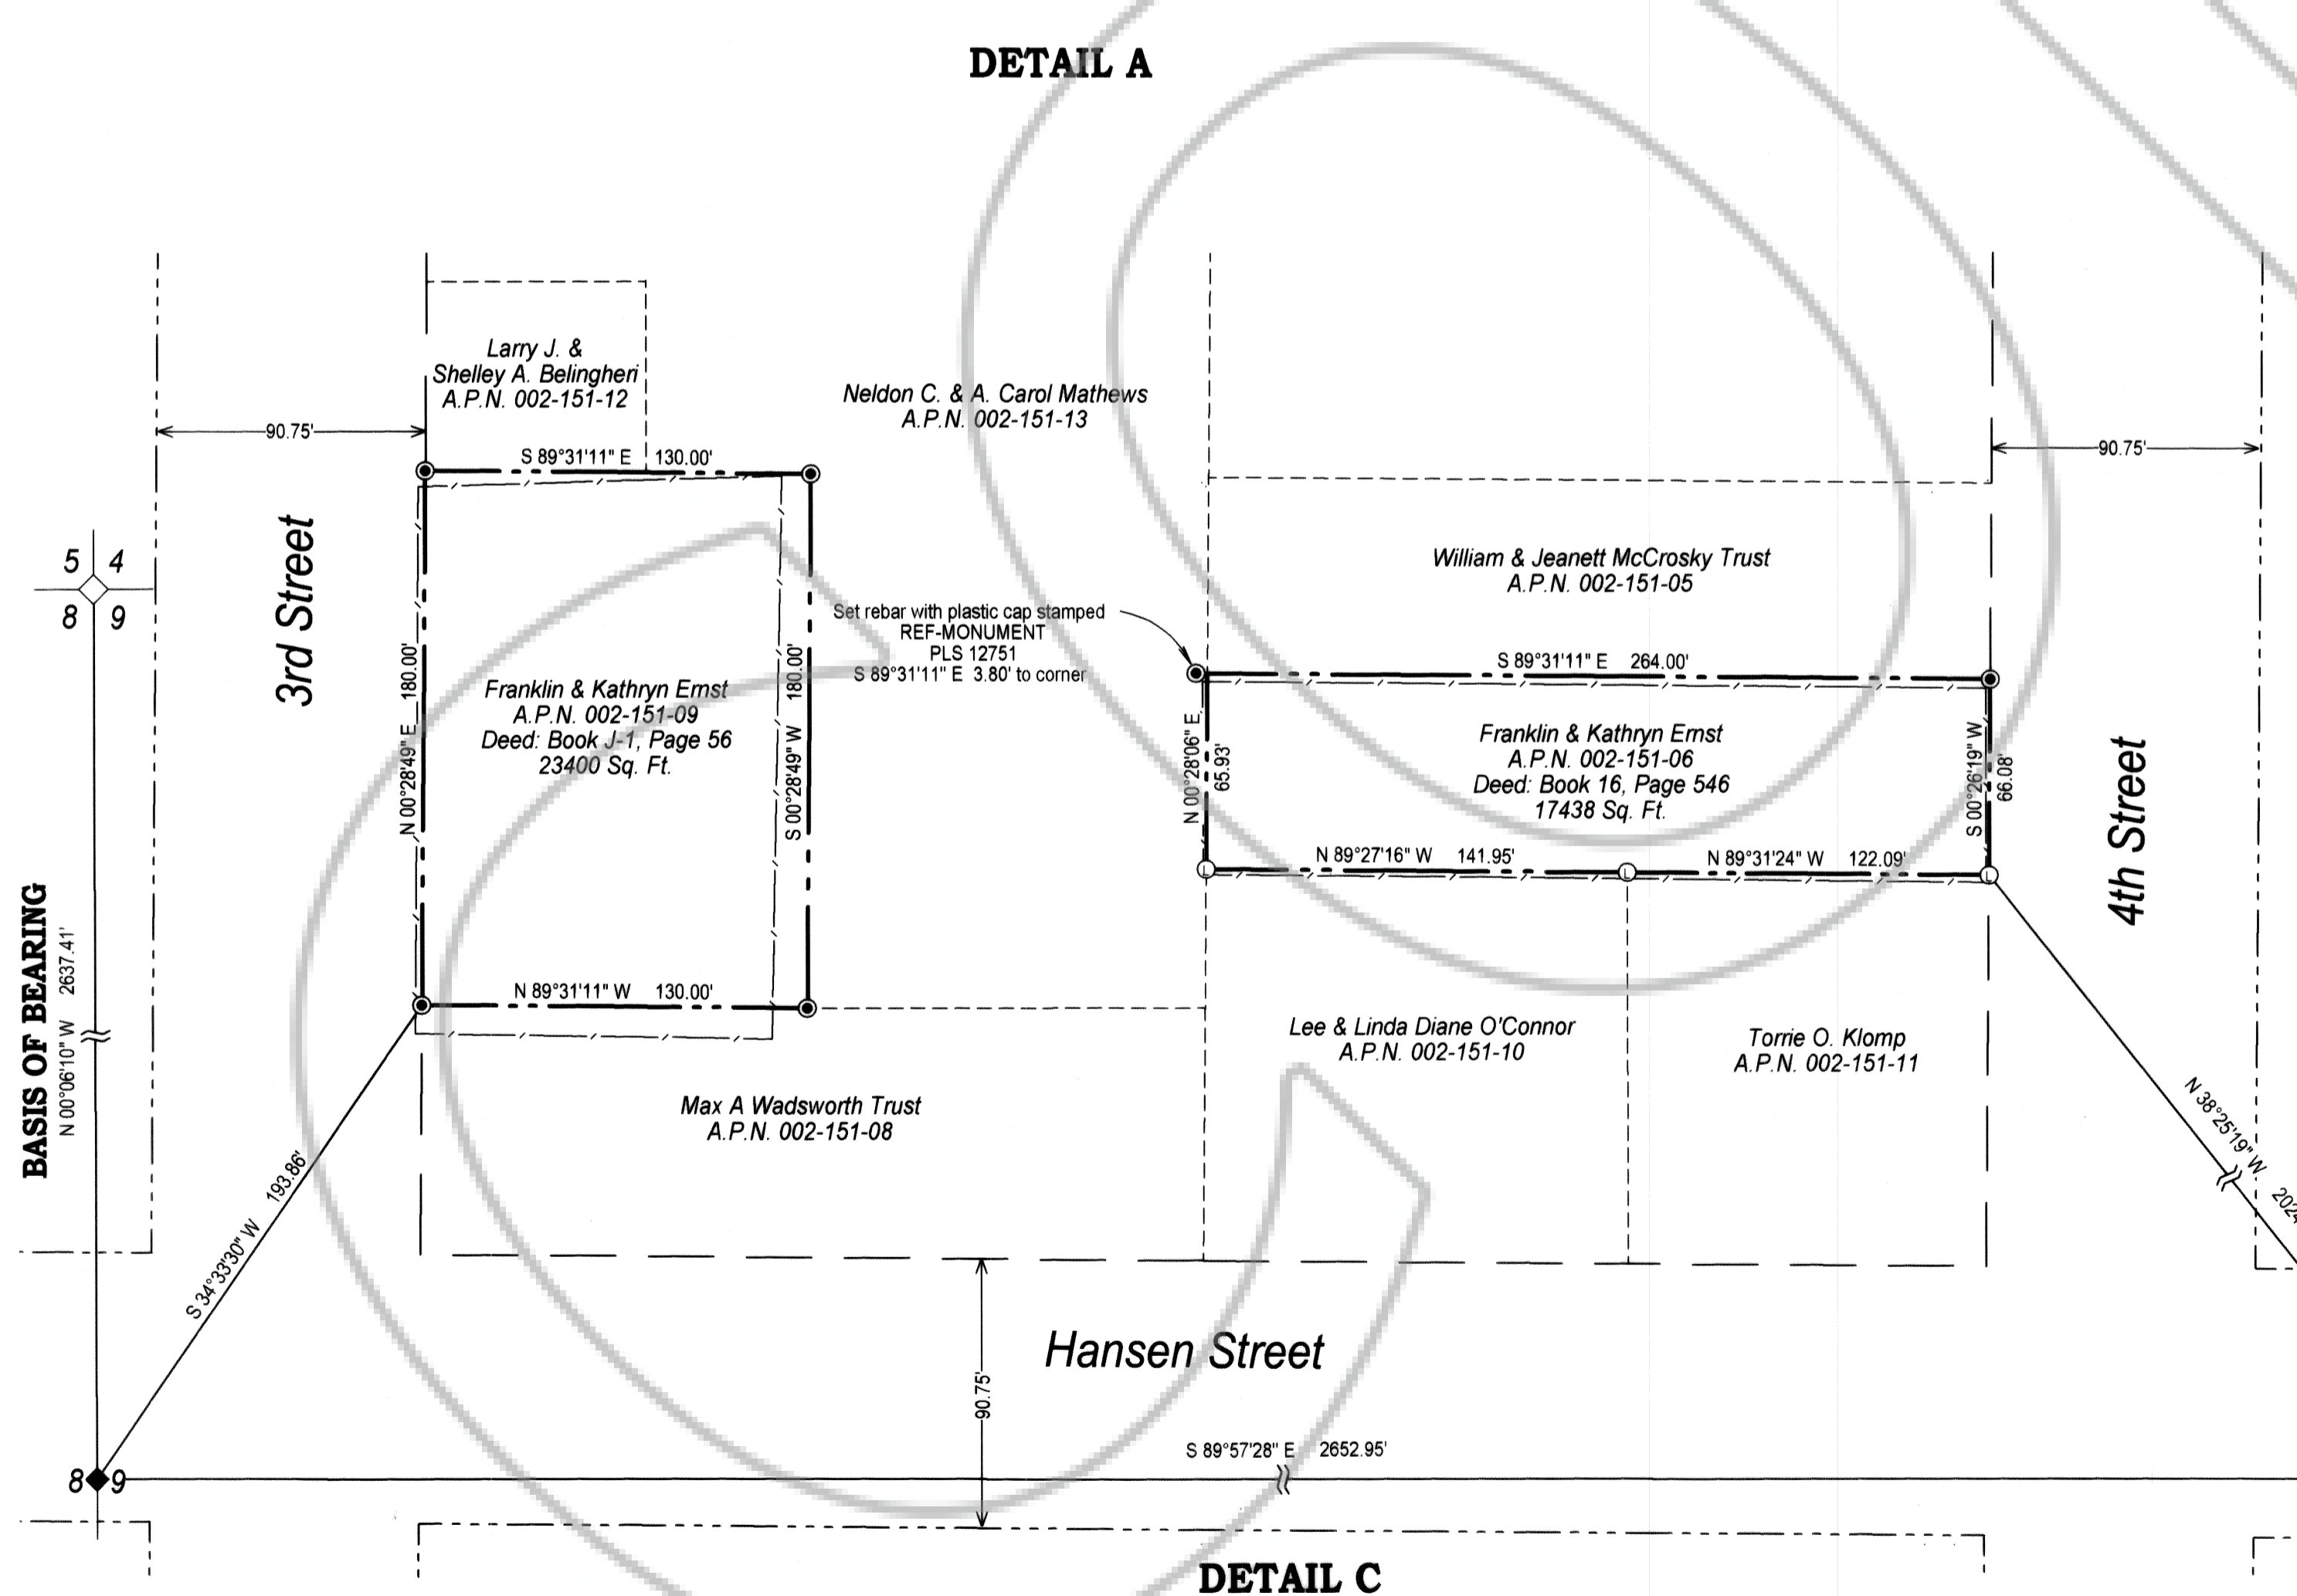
DETAIL A

Larry J. & Shelley A. Belingheri A.P.N. 002-151-12

Neldon C. & A. Carol Mathews A.P.N. 002-151-13

90.75'

S 89°31'11" E 130.00'

90.75'

5 4
8 9

3rd Street

William & Jeanett McCrosky Trust A.P.N. 002-151-05

Set rebar with plastic cap stamped REF-MONUMENT PLS 12751 S 89°31'11" E 3.80' to corner

S 89°31'11" E 264.00'

180.00'

N 00°28'49" E

Franklin & Kathryn Ernst A.P.N. 002-151-09 Deed: Book J-1, Page 56 23400 Sq. Ft.

180.00'

S 00°28'49" W

N 00°28'06" E 65.93'

Franklin & Kathryn Ernst A.P.N. 002-151-06 Deed: Book 16, Page 546 17438 Sq. Ft.

S 00°26'19" W 66.08'

4th Street

N 89°27'16" W 141.95'

N 89°31'24" W 122.09'

BASIS OF BEARING

N 00°06'10" W 2637.41'

N 89°31'11" W 130.00'

Lee & Linda Diane O'Connor A.P.N. 002-151-10

Torrie O. Klomp A.P.N. 002-151-11

Max A Wadsworth Trust A.P.N. 002-151-08

N 38°25'19" W 202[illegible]

S 34°33'30" W 193.86'

Hansen Street

90.75'

S 89°57'28" E 2652.95'

8 9

DETAIL C